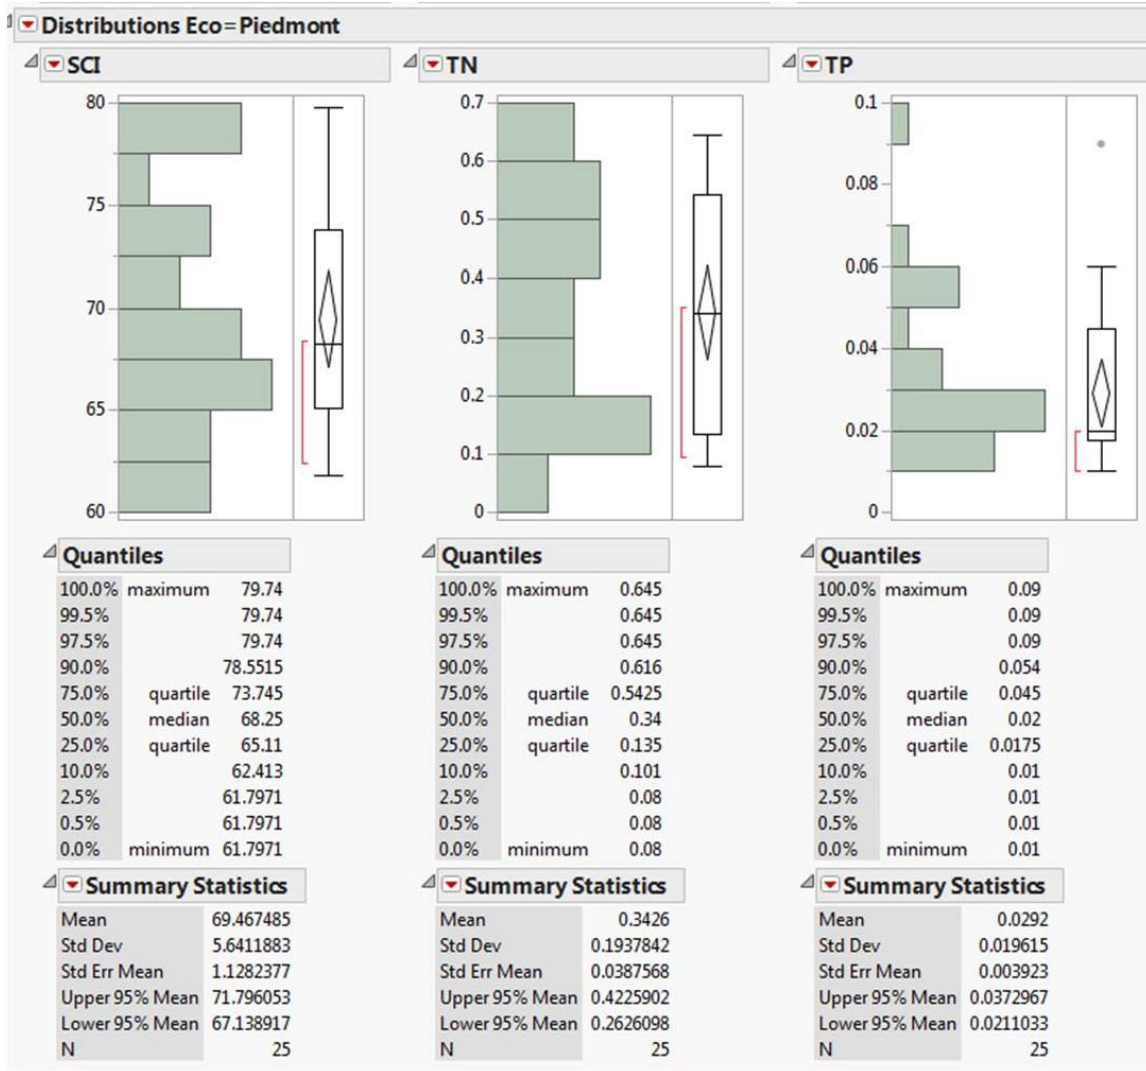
Distributions Eco=Piedmont

SCI

80
75
70
65
60

Quantiles

| | | |
|---|---|---|
| 100.0% | maximum | 79.74 |
| 99.5% | | 79.74 |
| 97.5% | | 79.74 |
| 90.0% | | 78.5515 |
| 75.0% | quartile | 73.745 |
| 50.0% | median | 68.25 |
| 25.0% | quartile | 65.11 |
| 10.0% | | 62.413 |
| 2.5% | | 61.7971 |
| 0.5% | | 61.7971 |
| 0.0% | minimum | 61.7971 |

Summary Statistics

| | |
|---|---|
| Mean | 69.467485 |
| Std Dev | 5.6411883 |
| Std Err Mean | 1.1282377 |
| Upper 95% Mean | 71.796053 |
| Lower 95% Mean | 67.138917 |
| N | 25 |

TN

0.7
0.6
0.5
0.4
0.3
0.2
0.1
0

Quantiles

| | | |
|---|---|---|
| 100.0% | maximum | 0.645 |
| 99.5% | | 0.645 |
| 97.5% | | 0.645 |
| 90.0% | | 0.616 |
| 75.0% | quartile | 0.5425 |
| 50.0% | median | 0.34 |
| 25.0% | quartile | 0.135 |
| 10.0% | | 0.101 |
| 2.5% | | 0.08 |
| 0.5% | | 0.08 |
| 0.0% | minimum | 0.08 |

Summary Statistics

| | |
|---|---|
| Mean | 0.3426 |
| Std Dev | 0.1937842 |
| Std Err Mean | 0.0387568 |
| Upper 95% Mean | 0.4225902 |
| Lower 95% Mean | 0.2626098 |
| N | 25 |

TP

0.1
0.08
0.06
0.04
0.02
0

Quantiles

| | | |
|---|---|---|
| 100.0% | maximum | 0.09 |
| 99.5% | | 0.09 |
| 97.5% | | 0.09 |
| 90.0% | | 0.054 |
| 75.0% | quartile | 0.045 |
| 50.0% | median | 0.02 |
| 25.0% | quartile | 0.0175 |
| 10.0% | | 0.01 |
| 2.5% | | 0.01 |
| 0.5% | | 0.01 |
| 0.0% | minimum | 0.01 |

Summary Statistics

| | |
|---|---|
| Mean | 0.0292 |
| Std Dev | 0.019615 |
| Std Err Mean | 0.003923 |
| Upper 95% Mean | 0.0372967 |
| Lower 95% Mean | 0.0211033 |
| N | 25 |